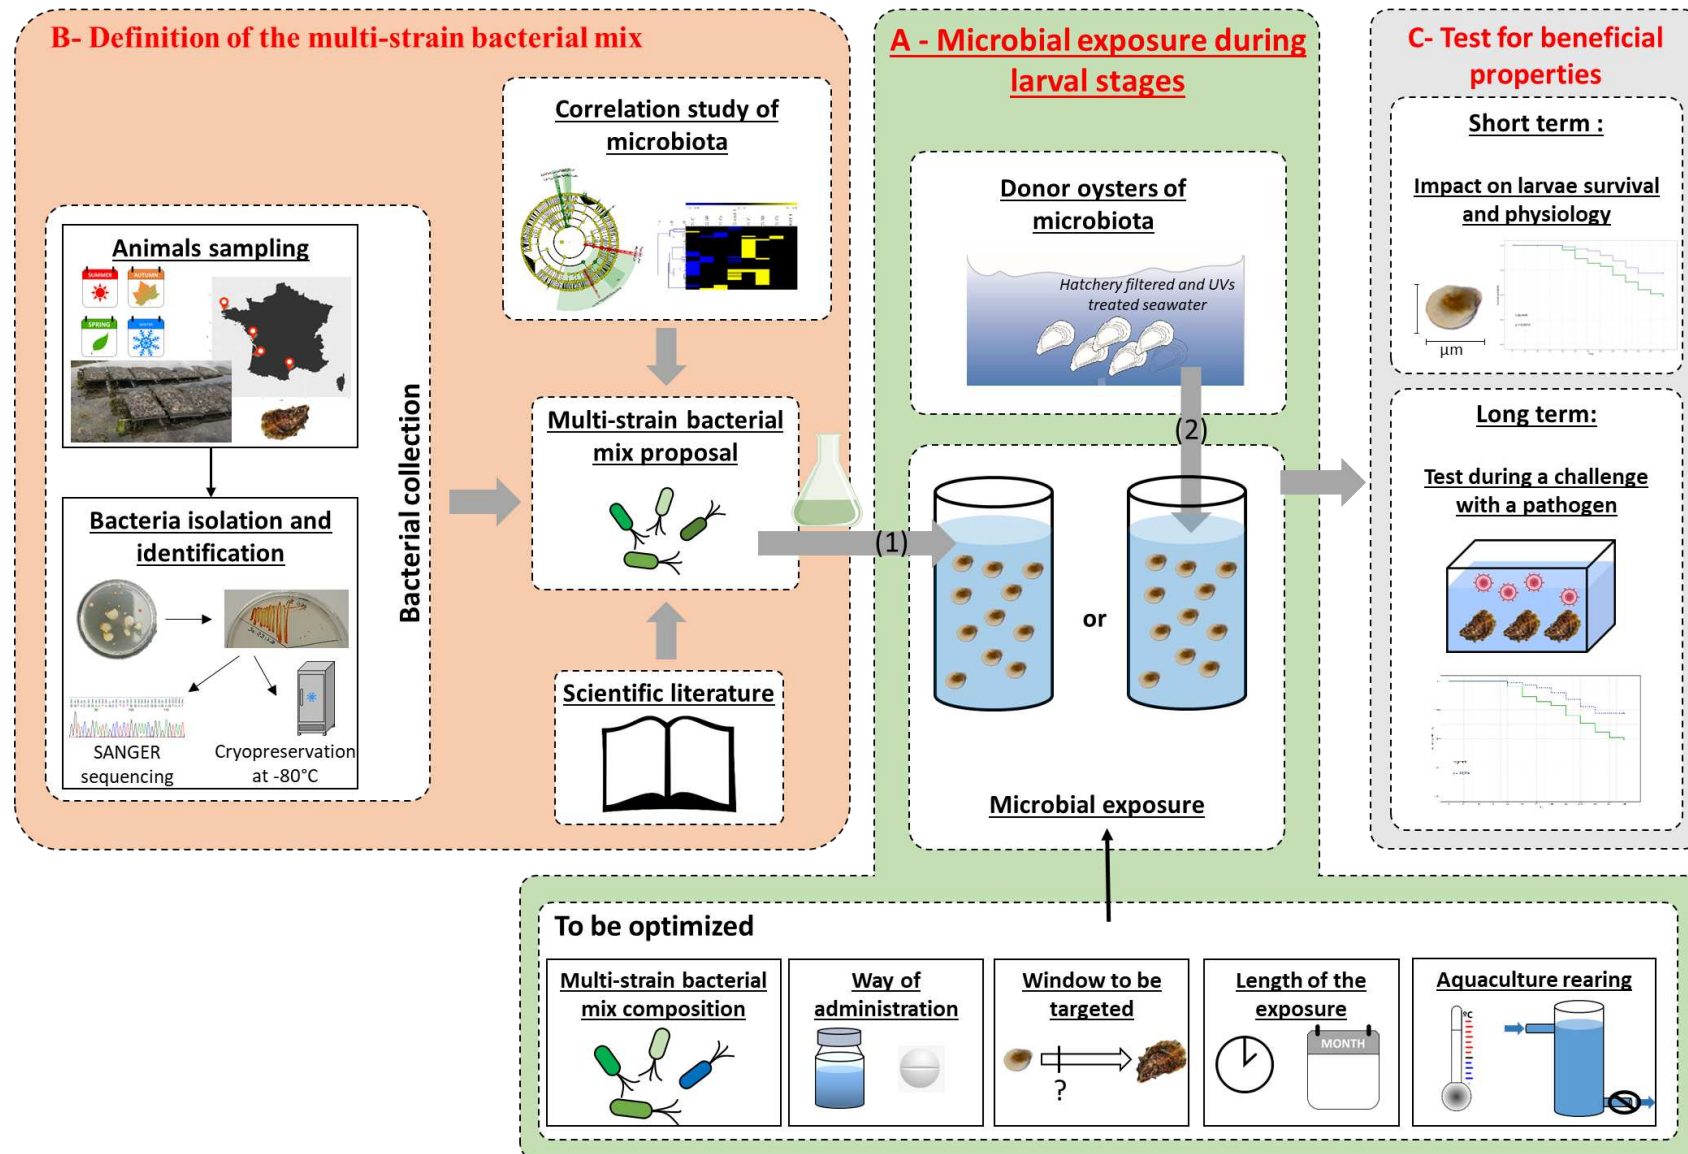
B- Definition of the multi-strain bacterial mix

Correlation study of microbiota

Animals sampling

SUMMER AUTUMN SPRING WINTER

Bacteria isolation and identification

SANGER sequencing

Cryopreservation at -80°C

Bacterial collection

Multi-strain bacterial mix proposal

Scientific literature

A - Microbial exposure during larval stages

Donor oysters of microbiota

Hatchery filtered and UVs treated seawater

(2)

(1)

or

Microbial exposure

C- Test for beneficial properties

Short term :

Impact on larvae survival and physiology

µm

Long term:

Test during a challenge with a pathogen

To be optimized

Multi-strain bacterial mix composition

Way of administration

Window to be targeted

?

Length of the exposure

MONTH

Aquaculture rearing

°C